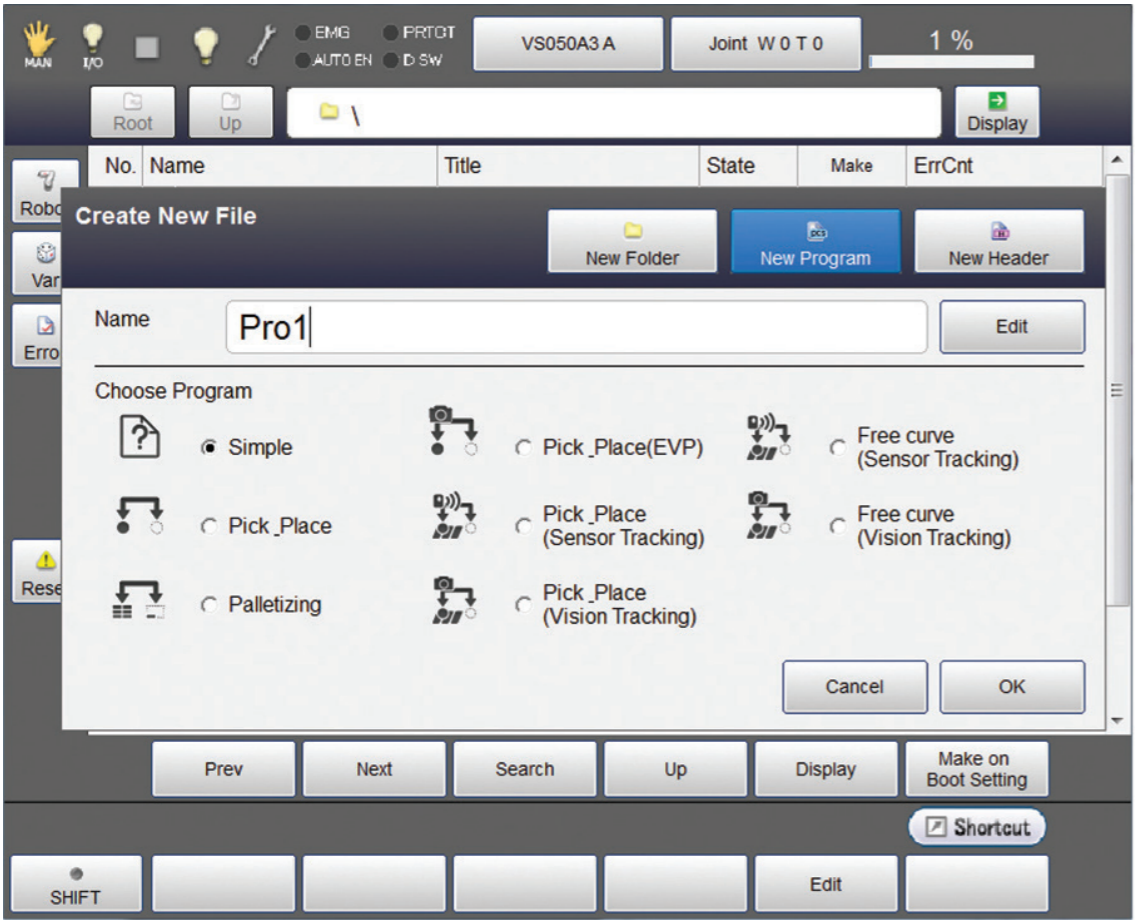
MAN I/O EMG PRTCT AUTO EN D SW VS050A3 A Joint W 0 T 0 1 %

Root Up \ Display

No. Name Title State Make ErrCnt

Robo
Var
Erro
Rese

Create New File
New Folder New Program New Header

Name Pro1 Edit

Choose Program

Simple
Pick_Place(EVP)
Free curve (Sensor Tracking)
Pick_Place
Pick_Place (Sensor Tracking)
Free curve (Vision Tracking)
Palletizing
Pick_Place (Vision Tracking)

Cancel OK

Prev Next Search Up Display Make on Boot Setting

Shortcut

SHIFT Edit